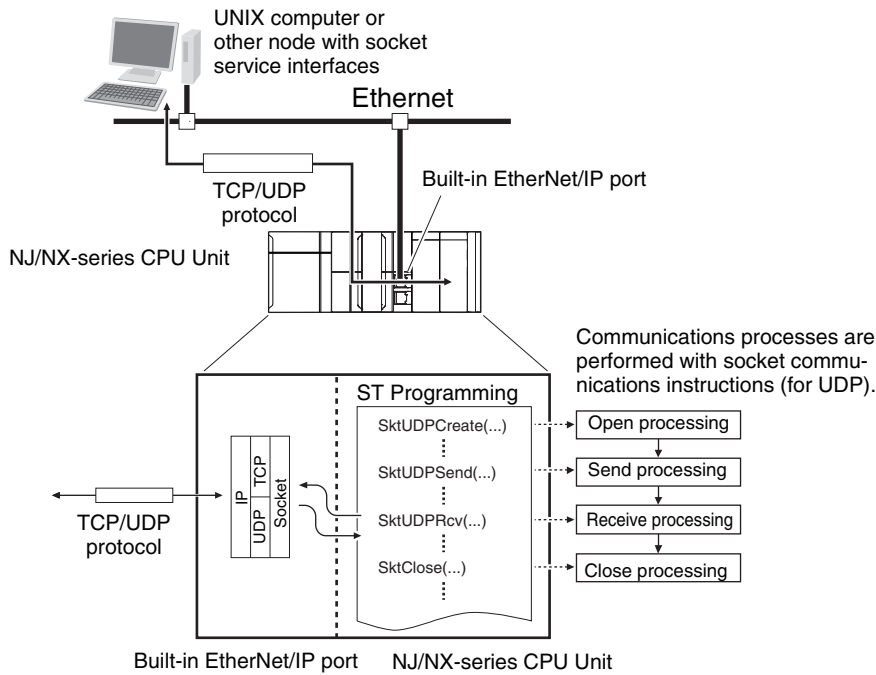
UNIX computer or other node with socket service interfaces

Ethernet

TCP/UDP protocol

Built-in EtherNet/IP port

NJ/NX-series CPU Unit

Communications processes are performed with socket communications instructions (for UDP).

ST Programming

SktUDPCreate(...)

SktUDPSend(...)

SktUDPRcv(...)

SktClose(...)

Open processing

Send processing

Receive processing

Close processing

IP

TCP

UDP

Socket

TCP/UDP protocol

Built-in EtherNet/IP port

NJ/NX-series CPU Unit